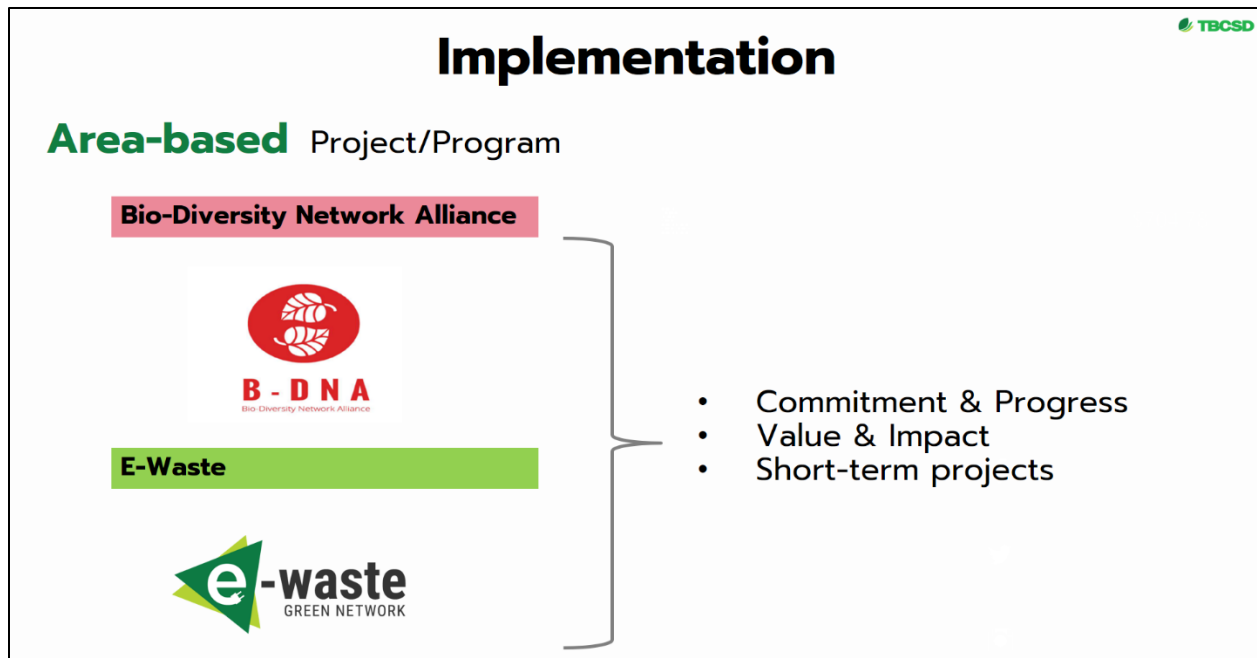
TBCSD

Implementation

Area-based Project/Program

Bio-Diversity Network Alliance

B-DNA
Bio-Diversity Network Alliance

E-Waste

e-waste
GREEN NETWORK

- Commitment & Progress
- Value & Impact
- Short-term projects